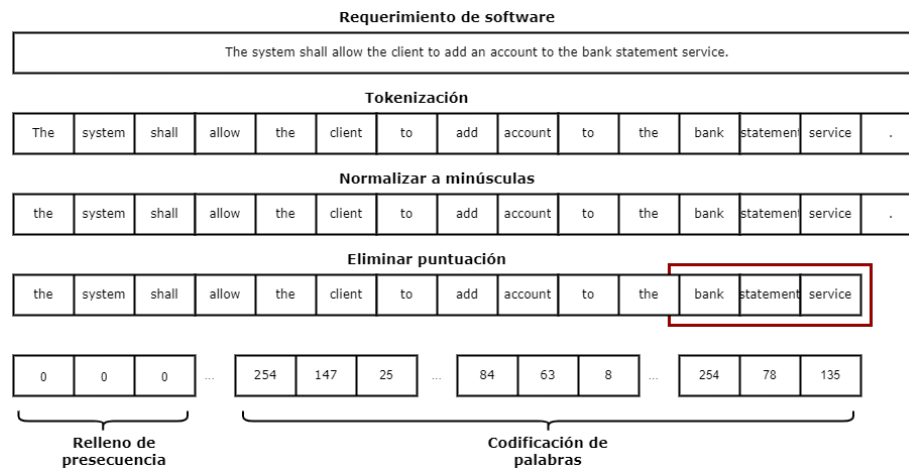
Requerimiento de software

The system shall allow the client to add an account to the bank statement service.

Tokenización

| The | system | shall | allow | the | client | to | add | account | to | the | bank | statement | service | . |
|---|---|---|---|---|---|---|---|---|---|---|---|---|---|---|

Normalizar a minúsculas

| the | system | shall | allow | the | client | to | add | account | to | the | bank | statement | service | . |
|---|---|---|---|---|---|---|---|---|---|---|---|---|---|---|

Eliminar puntuación

| the | system | shall | allow | the | client | to | add | account | to | the | bank | statement | service |
|---|---|---|---|---|---|---|---|---|---|---|---|---|---|

| 0 | 0 | 0 | ... | 254 | 147 | 25 | ... | 84 | 63 | 8 | ... | 254 | 78 | 135 |
|---|---|---|---|---|---|---|---|---|---|---|---|---|---|---|

Relleno de presecuencia

Codificación de palabras